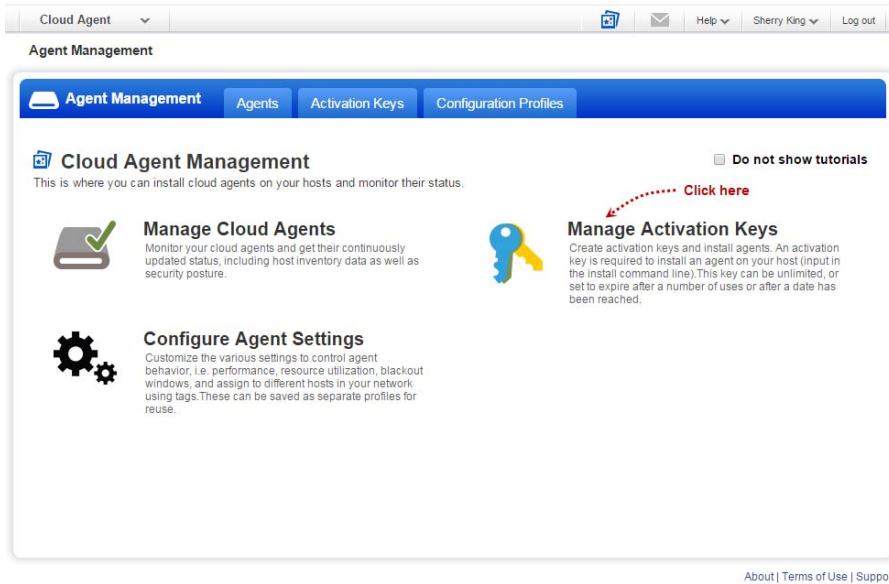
Cloud Agent

Help Sherry King Log out

Agent Management

Agent Management Agents Activation Keys Configuration Profiles

Cloud Agent Management

This is where you can install cloud agents on your hosts and monitor their status.

Do not show tutorials

Click here

Manage Cloud Agents

Monitor your cloud agents and get their continuously updated status, including host inventory data as well as security posture.

Manage Activation Keys

Create activation keys and install agents. An activation key is required to install an agent on your host (input in the install command line).This key can be unlimited, or set to expire after a number of uses or after a date has been reached.

Configure Agent Settings

Customize the various settings to control agent behavior, i.e. performance, resource utilization, blackout windows, and assign to different hosts in your network using tags.These can be saved as separate profiles for reuse.

About | Terms of Use | Suppo